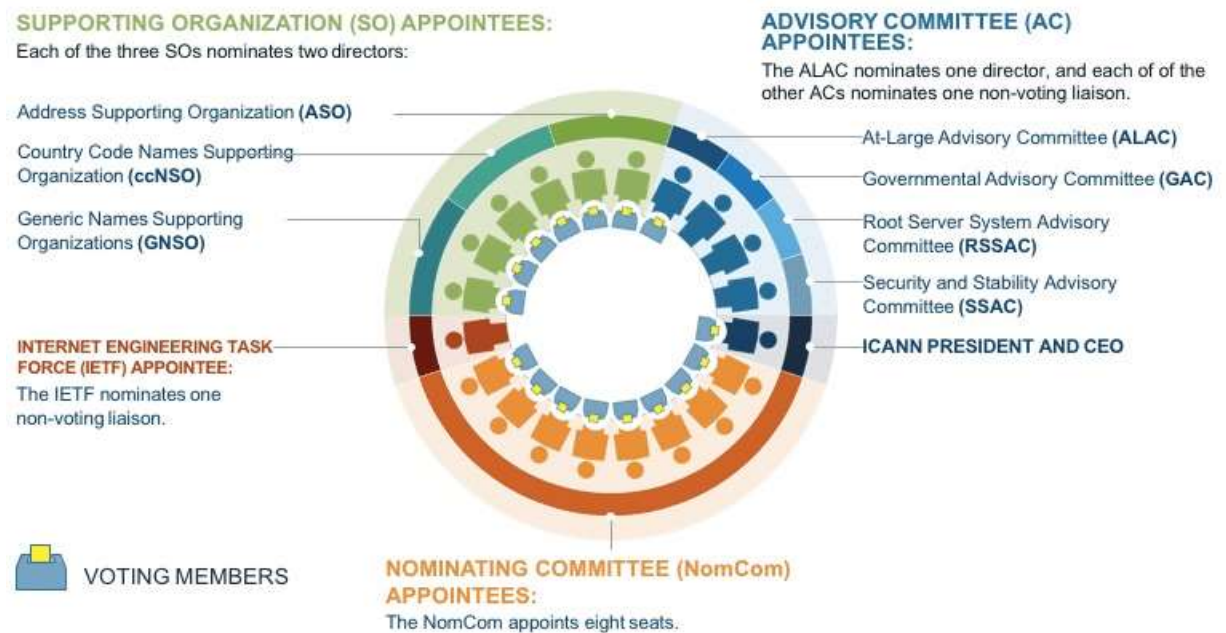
SUPPORTING ORGANIZATION (SO) APPOINTEES:
Each of the three SOs nominates two directors:

Address Supporting Organization (ASO)

Country Code Names Supporting Organization (ccNSO)

Generic Names Supporting Organizations (GNSO)

ADVISORY COMMITTEE (AC) APPOINTEES:
The ALAC nominates one director, and each of of the other ACs nominates one non-voting liaison.

At-Large Advisory Committee (ALAC)

Governmental Advisory Committee (GAC)

Root Server System Advisory Committee (RSSAC)

Security and Stability Advisory Committee (SSAC)

ICANN PRESIDENT AND CEO

INTERNET ENGINEERING TASK FORCE (IETF) APPOINTEE:
The IETF nominates one non-voting liaison.

VOTING MEMBERS

NOMINATING COMMITTEE (NomCom) APPOINTEES:
The NomCom appoints eight seats.